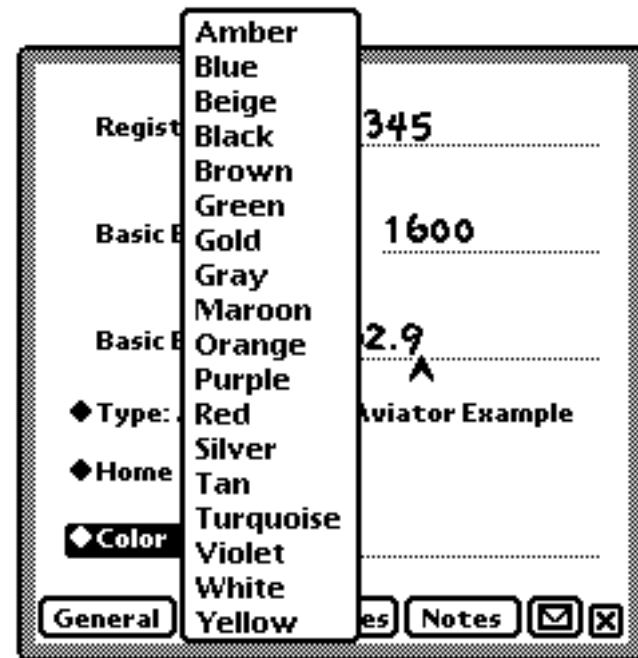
Amber
Blue
Beige
Black
Brown
Green
Gold
Gray
Maroon
Orange
Purple
Red
Silver
Tan
Turquoise
Violet
White
Yellow

Regist 345

Basic E 1600

Basic E 2.9

◆Type: Aviator Example

◆Home

◆Color

General es Notes